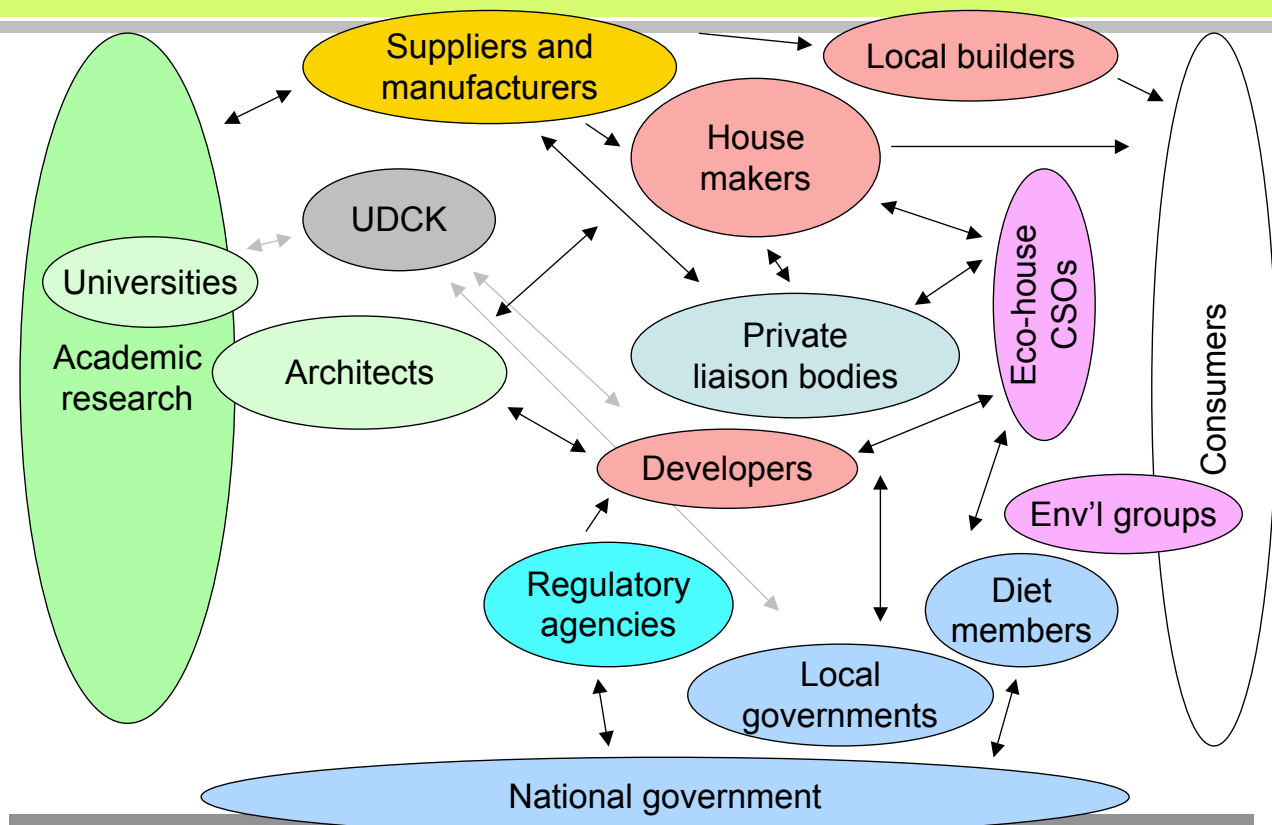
Suppliers and manufacturers

Local builders

House makers

UDCK

Universities

Academic research

Architects

Private liaison bodies

Eco-house CSOs

Consumers

Developers

Env'l groups

Regulatory agencies

Diet members

Local governments

National government